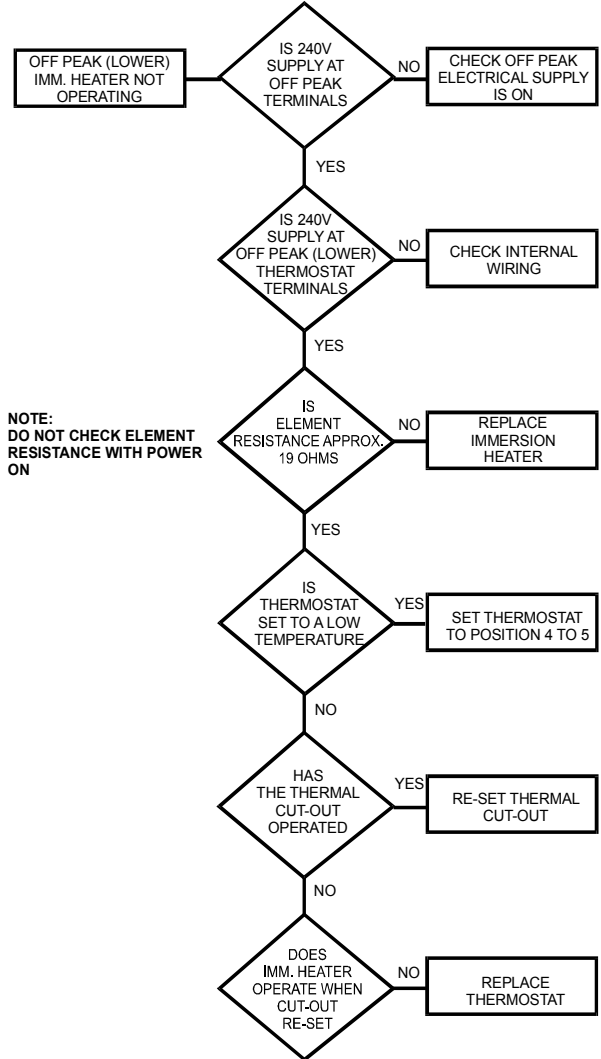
OFF PEAK (LOWER) IMM. HEATER NOT OPERATING

IS 240V SUPPLY AT OFF PEAK TERMINALS

NO

CHECK OFF PEAK ELECTRICAL SUPPLY IS ON

YES

IS 240V SUPPLY AT OFF PEAK (LOWER) THERMOSTAT TERMINALS

NO

CHECK INTERNAL WIRING

YES

NOTE:
DO NOT CHECK ELEMENT RESISTANCE WITH POWER ON

IS ELEMENT RESISTANCE APPROX. 19 OHMS

NO

REPLACE IMMERSION HEATER

YES

IS THERMOSTAT SET TO A LOW TEMPERATURE

YES

SET THERMOSTAT TO POSITION 4 TO 5

NO

HAS THE THERMAL CUT-OUT OPERATED

YES

RE-SET THERMAL CUT-OUT

NO

DOES IMM. HEATER OPERATE WHEN CUT-OUT RE-SET

NO

REPLACE THERMOSTAT